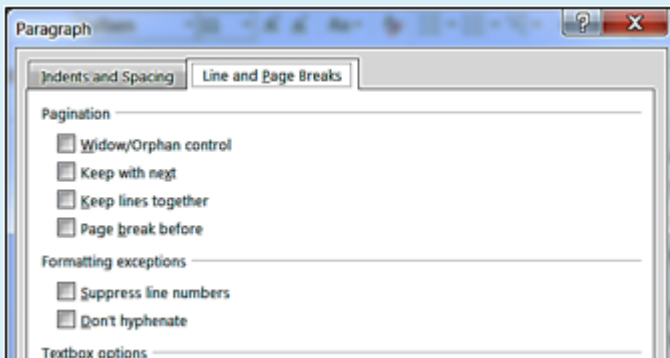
Paragraph

?

X

Indents and Spacing

Line and Page Breaks

Pagination

Widow/Orphan control

Keep with next

Keep lines together

Page break before

Formatting exceptions

Suppress line numbers

Don't hyphenate

Textbox options